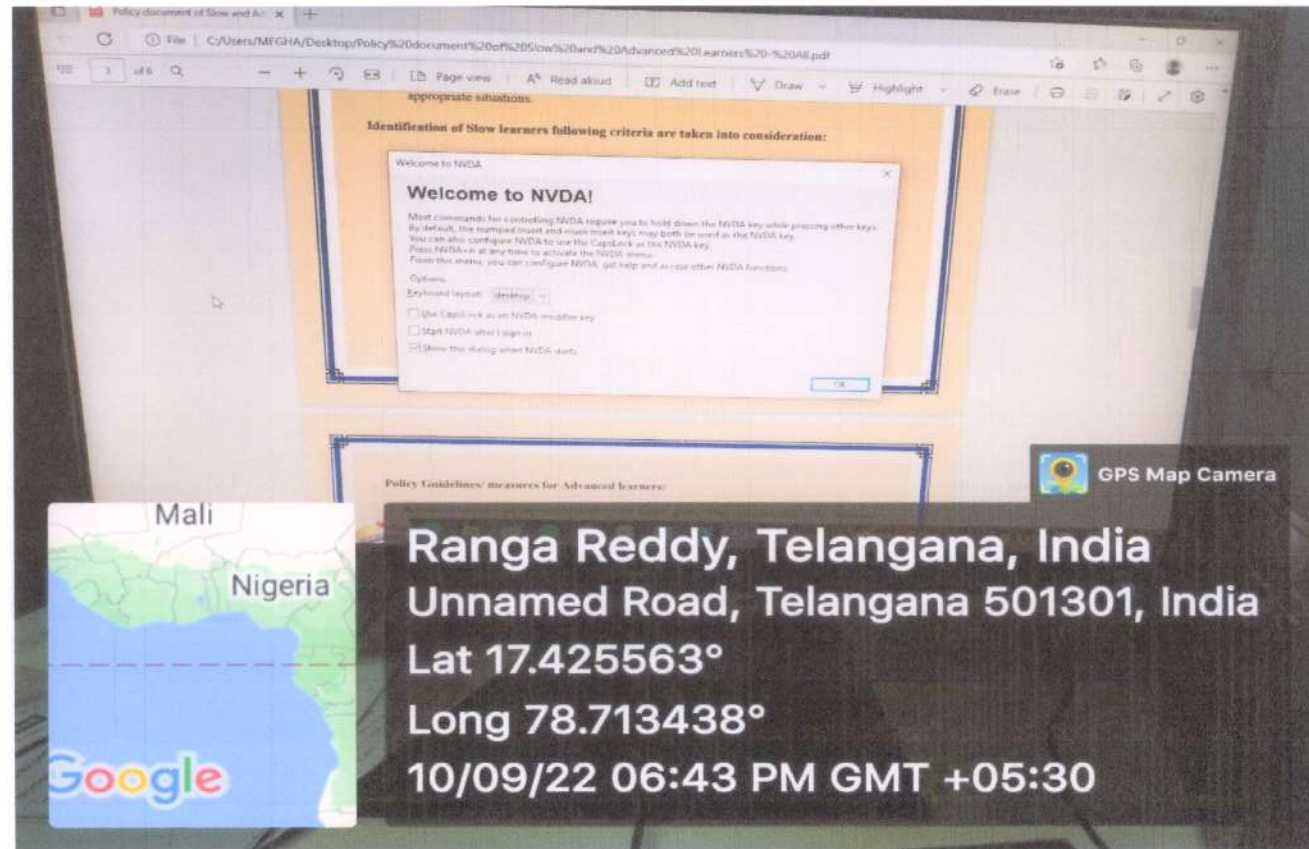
Policy document of Slow and Ad x | +

File | C:/Users/MEGHA/Desktop/Policy%20document%20of%20Slow%20and%20Advanced%20Learners%20-%20All.pdf

1 of 6 | Page view | Read aloud | Add text | Draw | Highlight | Erase

appropriate situations.

Identification of Slow learners following criteria are taken into consideration:

Welcome to NVDA

Welcome to NVDA!

Most commands for controlling NVDA require you to hold down the NVDA key while pressing other keys. By default, the numpad Insert and main Insert keys may both be used as the NVDA key. You can also configure NVDA to use the CapsLock as the NVDA key. Press NVDA+n at any time to activate the NVDA menu. From this menu, you can configure NVDA, get help and access other NVDA functions.

Options

Keyboard layout: desktop

Use CapsLock as an NVDA modifier key

Start NVDA after I sign in

Show this dialog when NVDA starts

OK

Policy Guidelines/ measures for Advanced learners:

GPS Map Camera

Mali

Nigeria

Google

Ranga Reddy, Telangana, India

Unnamed Road, Telangana 501301, India

Lat 17.425563°

Long 78.713438°

10/09/22 06:43 PM GMT +05:30